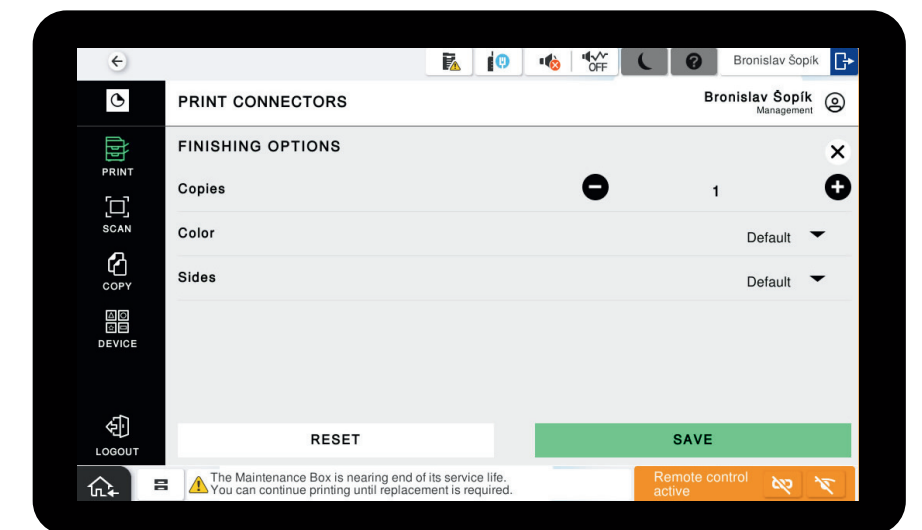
OFF

Bronislav Šopík

PRINT CONNECTORS

Bronislav Šopík
Management

PRINT

SCAN

COPY

DEVICE

LOGOUT

FINISHING OPTIONS

Copies

1

Color

Default

Sides

Default

RESET

SAVE

The Maintenance Box is nearing end of its service life.
You can continue printing until replacement is required.

Remote control active